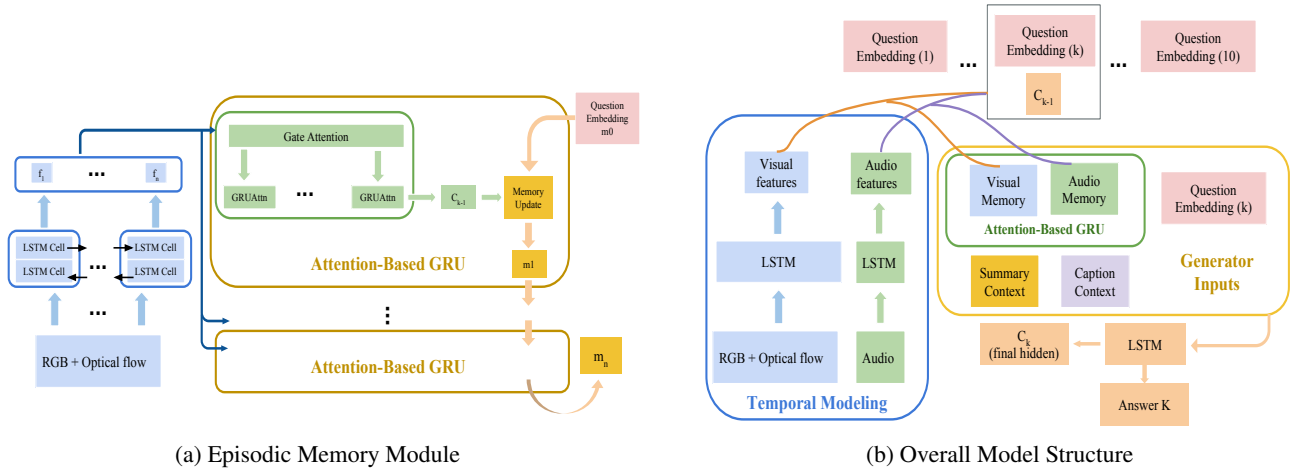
Gate Attention

GRUAttn

...

GRUAttn

$C_{k-1}$

Memory Update

Question Embedding m0

Attention-Based GRU

m1

$f_1$ ... $f_n$

LSTM Cell

LSTM Cell

...

LSTM Cell

LSTM Cell

...

RGB + Optical flow

⋮

Attention-Based GRU

$m_n$

(a) Episodic Memory Module

Question Embedding (1)

...

Question Embedding (k)

$C_{k-1}$

...

Question Embedding (10)

Visual features

Audio features

LSTM

LSTM

RGB + Optical flow

Audio

Temporal Modeling

Visual Memory

Audio Memory

Attention-Based GRU

Question Embedding (k)

Summary Context

Caption Context

Generator Inputs

$C_k$ (final hidden)

LSTM

Answer K

(b) Overall Model Structure